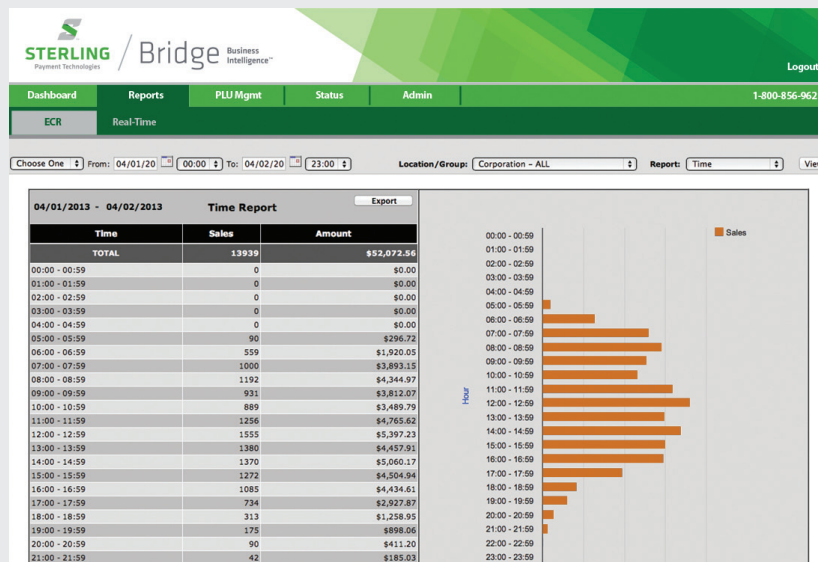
STERLING Payment Technologies / Bridge Business Intelligence™

Logout

Dashboard | Reports | PLU Mgmt | Status | Admin | 1-800-856-962

ECR | Real-Time

Choose One From: 04/01/20 00:00 To: 04/02/20 23:00 Location/Group: Corporation – ALL Report: Time Vie

04/01/2013 - 04/02/2013 Time Report Export

| Time | Sales | Amount |
|---|---|---|
| TOTAL | 13939 | $52,072.56 |
| 00:00 - 00:59 | 0 | $0.00 |
| 01:00 - 01:59 | 0 | $0.00 |
| 02:00 - 02:59 | 0 | $0.00 |
| 03:00 - 03:59 | 0 | $0.00 |
| 04:00 - 04:59 | 0 | $0.00 |
| 05:00 - 05:59 | 90 | $296.72 |
| 06:00 - 06:59 | 559 | $1,920.05 |
| 07:00 - 07:59 | 1000 | $3,893.15 |
| 08:00 - 08:59 | 1192 | $4,344.97 |
| 09:00 - 09:59 | 931 | $3,812.07 |
| 10:00 - 10:59 | 889 | $3,489.79 |
| 11:00 - 11:59 | 1256 | $4,765.62 |
| 12:00 - 12:59 | 1555 | $5,397.23 |
| 13:00 - 13:59 | 1380 | $4,457.91 |
| 14:00 - 14:59 | 1370 | $5,060.17 |
| 15:00 - 15:59 | 1272 | $4,504.94 |
| 16:00 - 16:59 | 1085 | $4,434.61 |
| 17:00 - 17:59 | 734 | $2,927.87 |
| 18:00 - 18:59 | 313 | $1,258.95 |
| 19:00 - 19:59 | 175 | $898.06 |
| 20:00 - 20:59 | 90 | $411.20 |
| 21:00 - 21:59 | 42 | $185.03 |

Sales

Hour

00:00 - 00:59
01:00 - 01:59
02:00 - 02:59
03:00 - 03:59
04:00 - 04:59
05:00 - 05:59
06:00 - 06:59
07:00 - 07:59
08:00 - 08:59
09:00 - 09:59
10:00 - 10:59
11:00 - 11:59
12:00 - 12:59
13:00 - 13:59
14:00 - 14:59
15:00 - 15:59
16:00 - 16:59
17:00 - 17:59
18:00 - 18:59
19:00 - 19:59
20:00 - 20:59
21:00 - 21:59
22:00 - 22:59
23:00 - 23:59